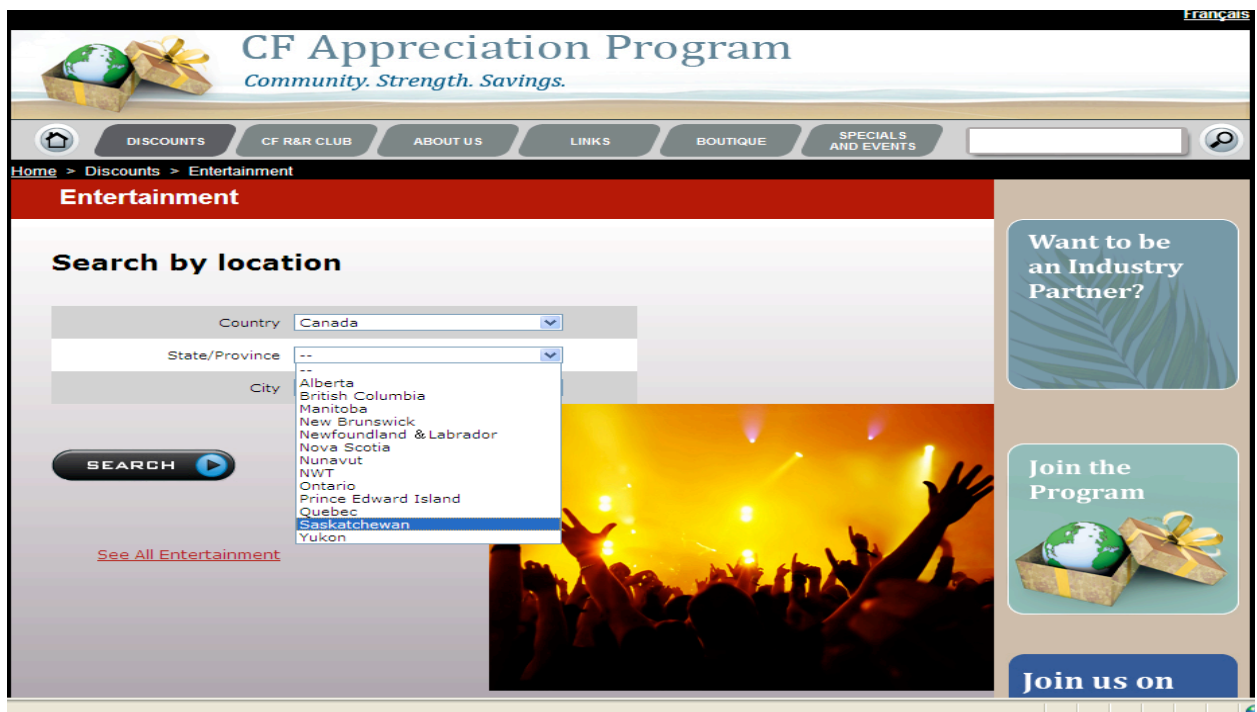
Français

CF Appreciation Program
Community. Strength. Savings.

DISCOUNTS CF R&R CLUB ABOUT US LINKS BOUTIQUE SPECIALS AND EVENTS

Home > Discounts > Entertainment

Entertainment

Search by location

| Country | Canada |
|---|---|
| State/Province | -- |
| City | |

--
Alberta
British Columbia
Manitoba
New Brunswick
Newfoundland & Labrador
Nova Scotia
Nunavut
NWT
Ontario
Prince Edward Island
Quebec
Saskatchewan
Yukon

SEARCH

See All Entertainment

Want to be an Industry Partner?

Join the Program

Join us on